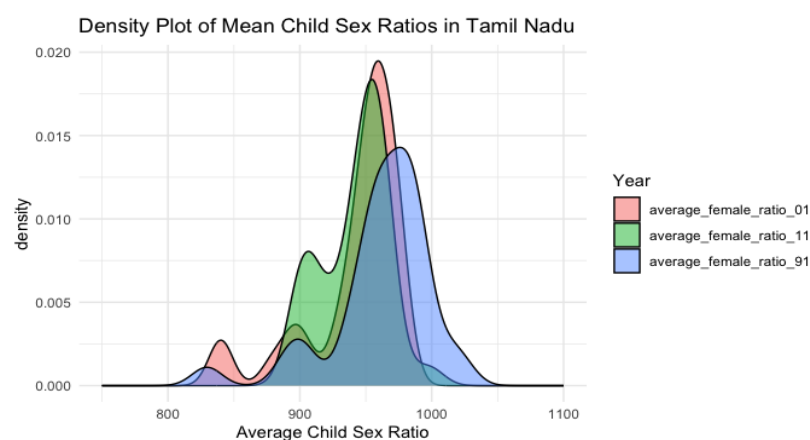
Density Plot of Mean Child Sex Ratios in Tamil Nadu

density

0.020
0.015
0.010
0.005
0.000

800
900
1000
1100

Average Child Sex Ratio

Year
average_female_ratio_01
average_female_ratio_11
average_female_ratio_91